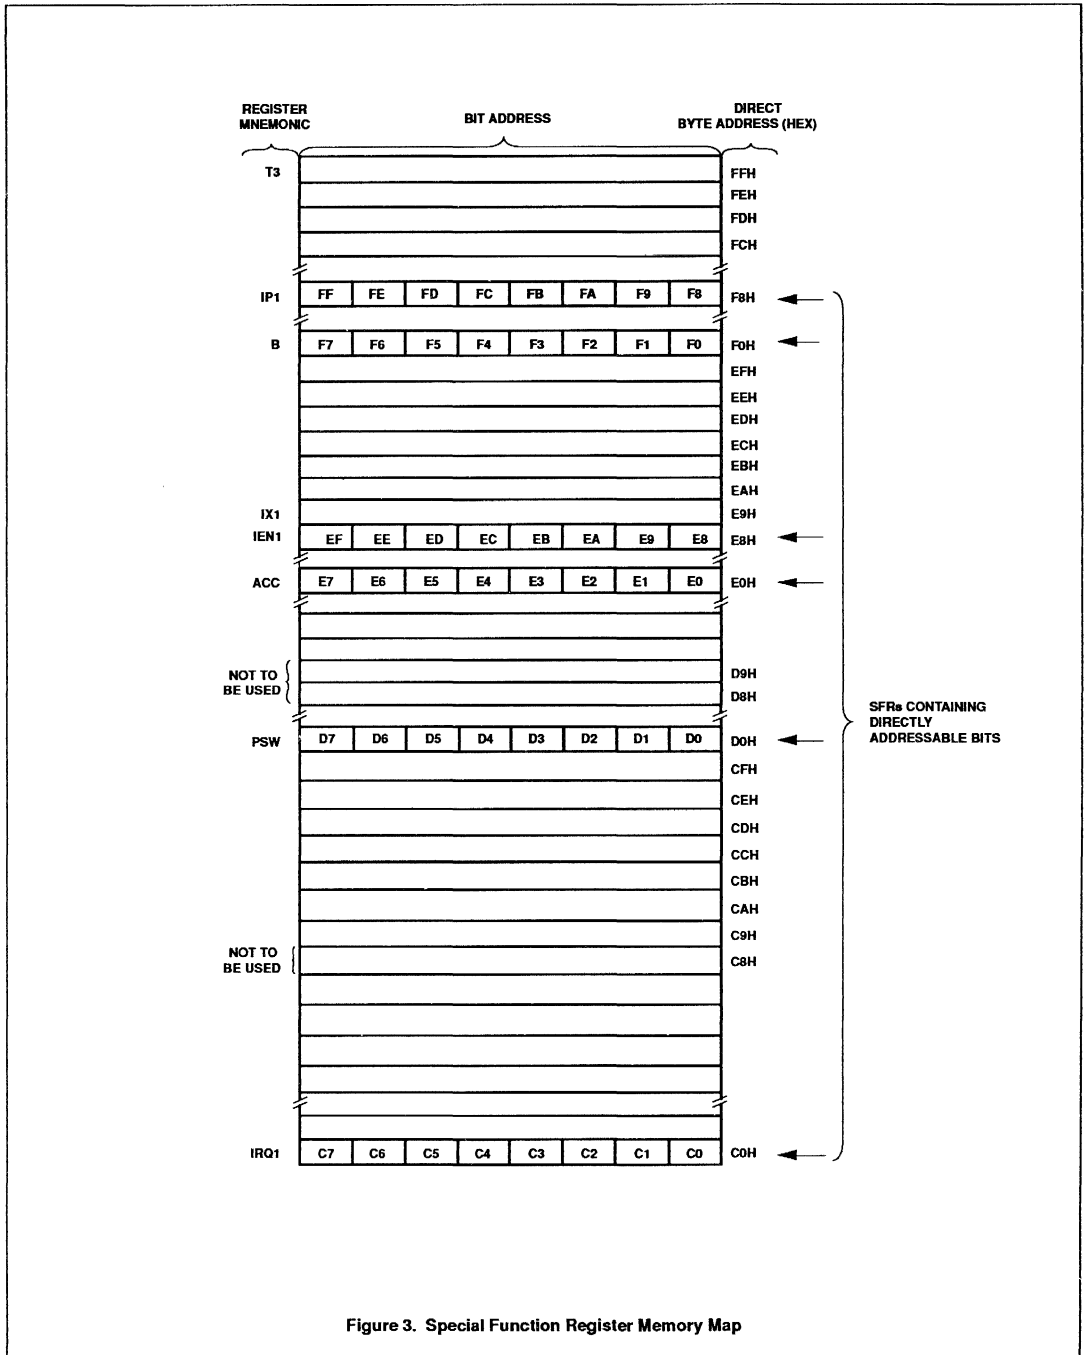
REGISTER MNEMONIC

BIT ADDRESS

DIRECT BYTE ADDRESS (HEX)

T3 FFH
FEH
FDH
FCH

IP1 FF FE FD FC FB FA F9 F8 F8H

B F7 F6 F5 F4 F3 F2 F1 F0 F0H
EFH
EEH
EDH
ECH
EBH
EAH
IX1 E9H
IEN1 EF EE ED EC EB EA E9 E8 E8H

ACC E7 E6 E5 E4 E3 E2 E1 E0 E0H

NOT TO BE USED D9H
D8H

PSW D7 D6 D5 D4 D3 D2 D1 D0 D0H
CFH
CEH
CDH
CCH
CBH
CAH
C9H
NOT TO BE USED C8H

IRQ1 C7 C6 C5 C4 C3 C2 C1 C0 C0H

SFRs CONTAINING DIRECTLY ADDRESSABLE BITS

Figure 3. Special Function Register Memory Map